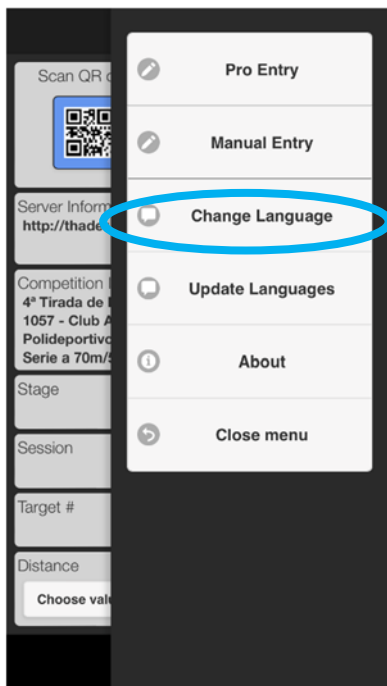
Scan QR c

Server Inform
http://thade

Competition I
4ª Tirada de I
1057 - Club A
Polideportivo
Serie a 70m/5

Stage

Session

Target #

Distance
Choose valu

Pro Entry

Manual Entry

Change Language

Update Languages

About

Close menu